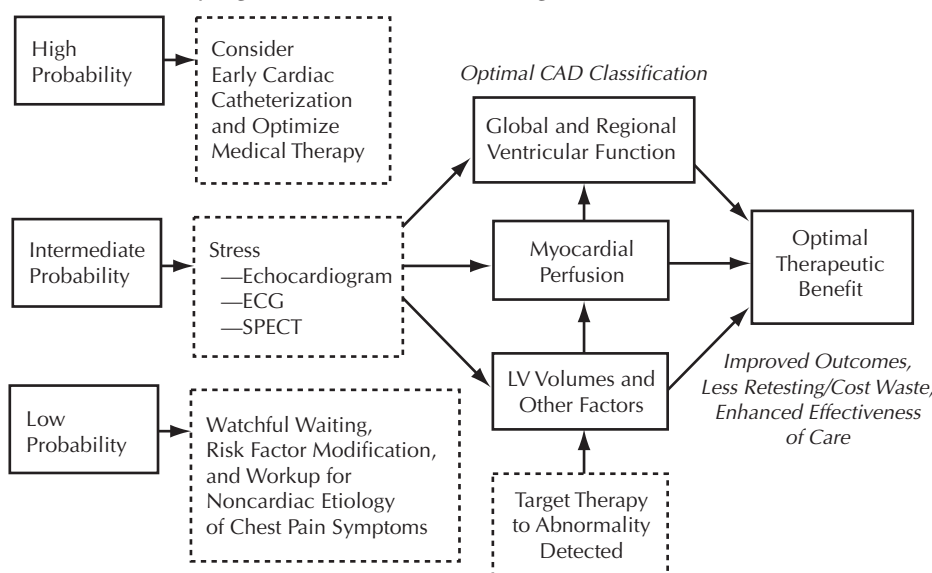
High Probability

Consider Early Cardiac Catheterization and Optimize Medical Therapy

Optimal CAD Classification

Global and Regional Ventricular Function

Intermediate Probability

Stress
—Echocardiogram
—ECG
—SPECT

Myocardial Perfusion

Optimal Therapeutic Benefit

LV Volumes and Other Factors

Improved Outcomes, Less Retesting/Cost Waste, Enhanced Effectiveness of Care

Low Probability

Watchful Waiting, Risk Factor Modification, and Workup for Noncardiac Etiology of Chest Pain Symptoms

Target Therapy to Abnormality Detected